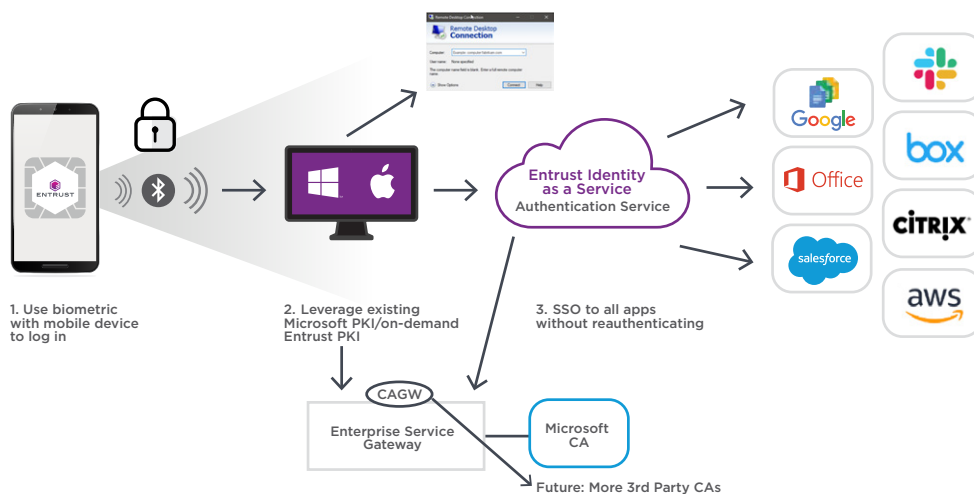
Remote Desktop Connection

Remote Desktop Connection

Computer: Example: computer.fabrikam.com

User name: None specified

The computer name field is blank. Enter a full remote computer name.

Show Options

Connect

Help

ENTRUST

Entrust Identity as a Service
Authentication Service

Google

Office

salesforce

box

CITRIX

aws

1. Use biometric with mobile device to log in

2. Leverage existing Microsoft PKI/on-demand Entrust PKI

3. SSO to all apps without reauthenticating

CAGW

Enterprise Service Gateway

Microsoft CA

Future: More 3rd Party CAs